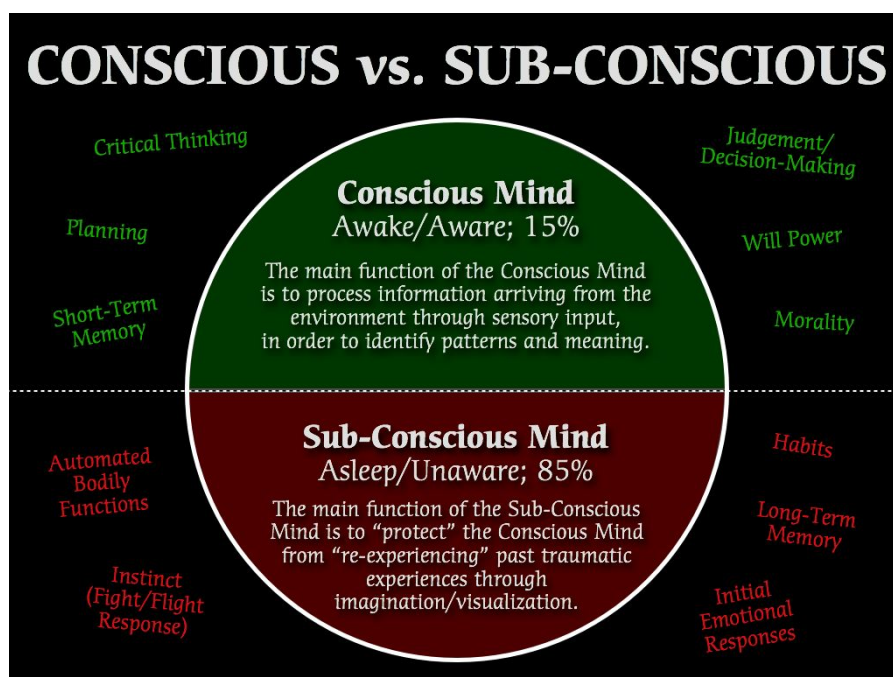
CONSCIOUS vs. SUB-CONSCIOUS

Critical Thinking

Planning

Short-Term Memory

Conscious Mind
Awake/Aware; 15%

The main function of the Conscious Mind is to process information arriving from the environment through sensory input, in order to identify patterns and meaning.

Judgement/ Decision-Making

Will Power

Morality

Automated Bodily Functions

Instinct (Fight/Flight Response)

Sub-Conscious Mind
Asleep/Unaware; 85%

The main function of the Sub-Conscious Mind is to "protect" the Conscious Mind from "re-experiencing" past traumatic experiences through imagination/visualization.

Habits

Long-Term Memory

Initial Emotional Responses